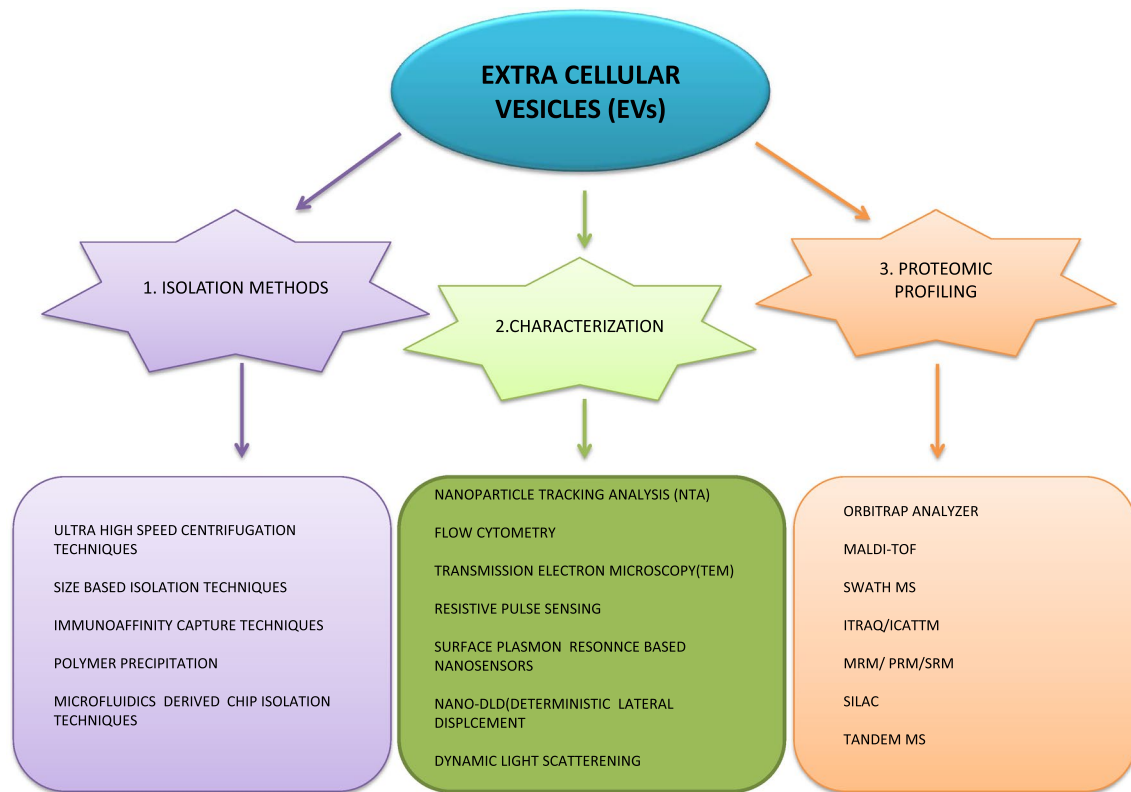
EXTRA CELLULAR VESICLES (EVs)

1. ISOLATION METHODS

2.CHARACTERIZATION

3. PROTEOMIC PROFILING

ULTRA HIGH SPEED CENTRIFUGATION TECHNIQUES

SIZE BASED ISOLATION TECHNIQUES

IMMUNOAFFINITY CAPTURE TECHNIQUES

POLYMER PRECIPITATION

MICROFLUIDICS DERIVED CHIP ISOLATION TECHNIQUES

NANOPARTICLE TRACKING ANALYSIS (NTA)

FLOW CYTOMETRY

TRANSMISSION ELECTRON MICROSCOPY(TEM)

RESISTIVE PULSE SENSING

SURFACE PLASMON RESONNCE BASED NANOSENSORS

NANO-DLD(DETERMINISTIC LATERAL DISPLCEMENT

DYNAMIC LIGHT SCATTERENING

ORBITRAP ANALYZER

MALDI-TOF

SWATH MS

ITRAQ/ICATTM

MRM/ PRM/SRM

SILAC

TANDEM MS